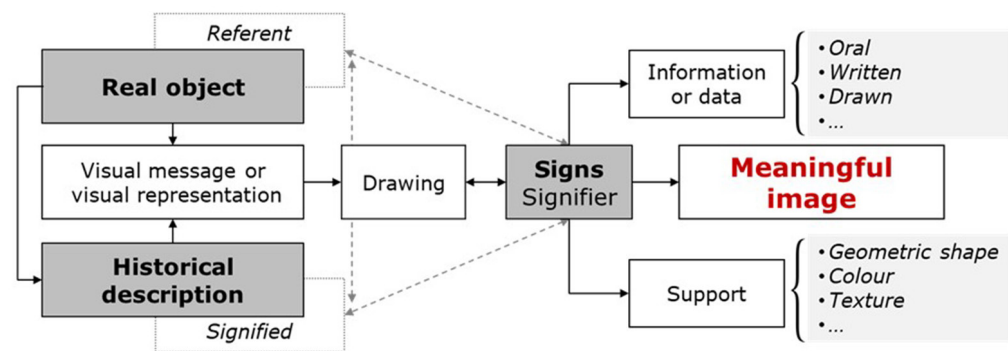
Referent

Real object

Visual message or visual representation

Historical description

Signified

Drawing

Signs
Signifier

Information or data

• Oral
• Written
• Drawn
• ...

Meaningful image

Support

• Geometric shape
• Colour
• Texture
• ...